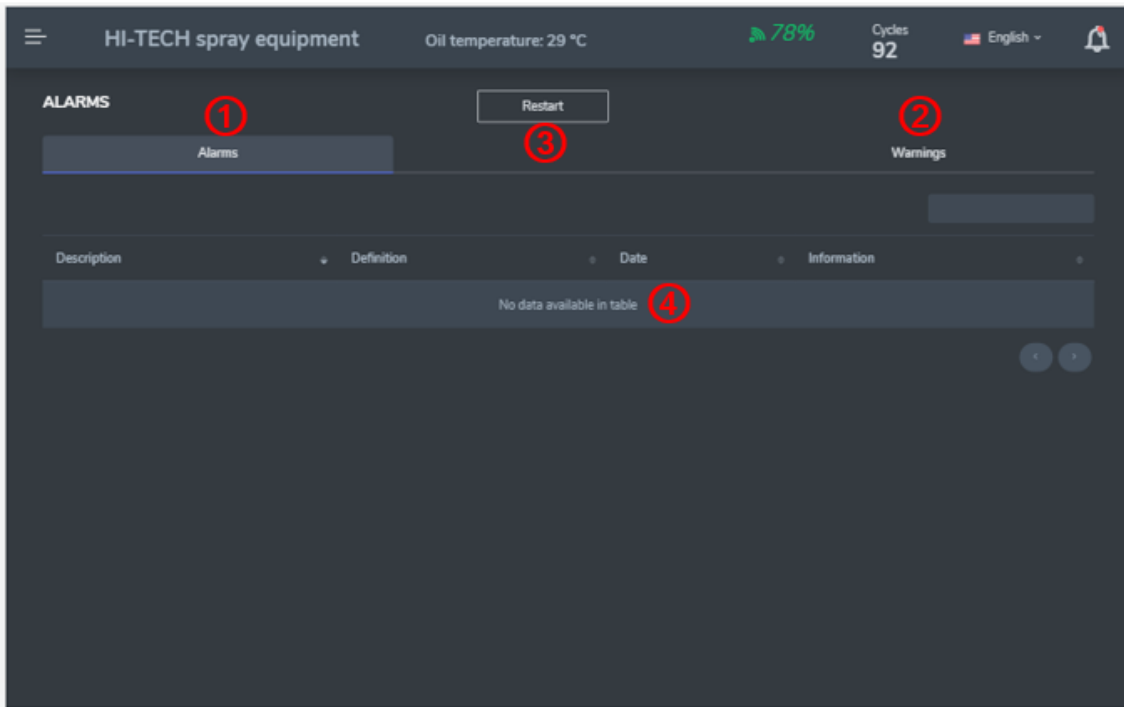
HI-TECH spray equipment

Oil temperature: 29 °C

78%

Cycles
92

English

ALARMS

①

Restart

②

③

Alarms

Warnings

| Description | Definition | Date | Information |
|---|---|---|---|
| No data available in table ④ | | | |